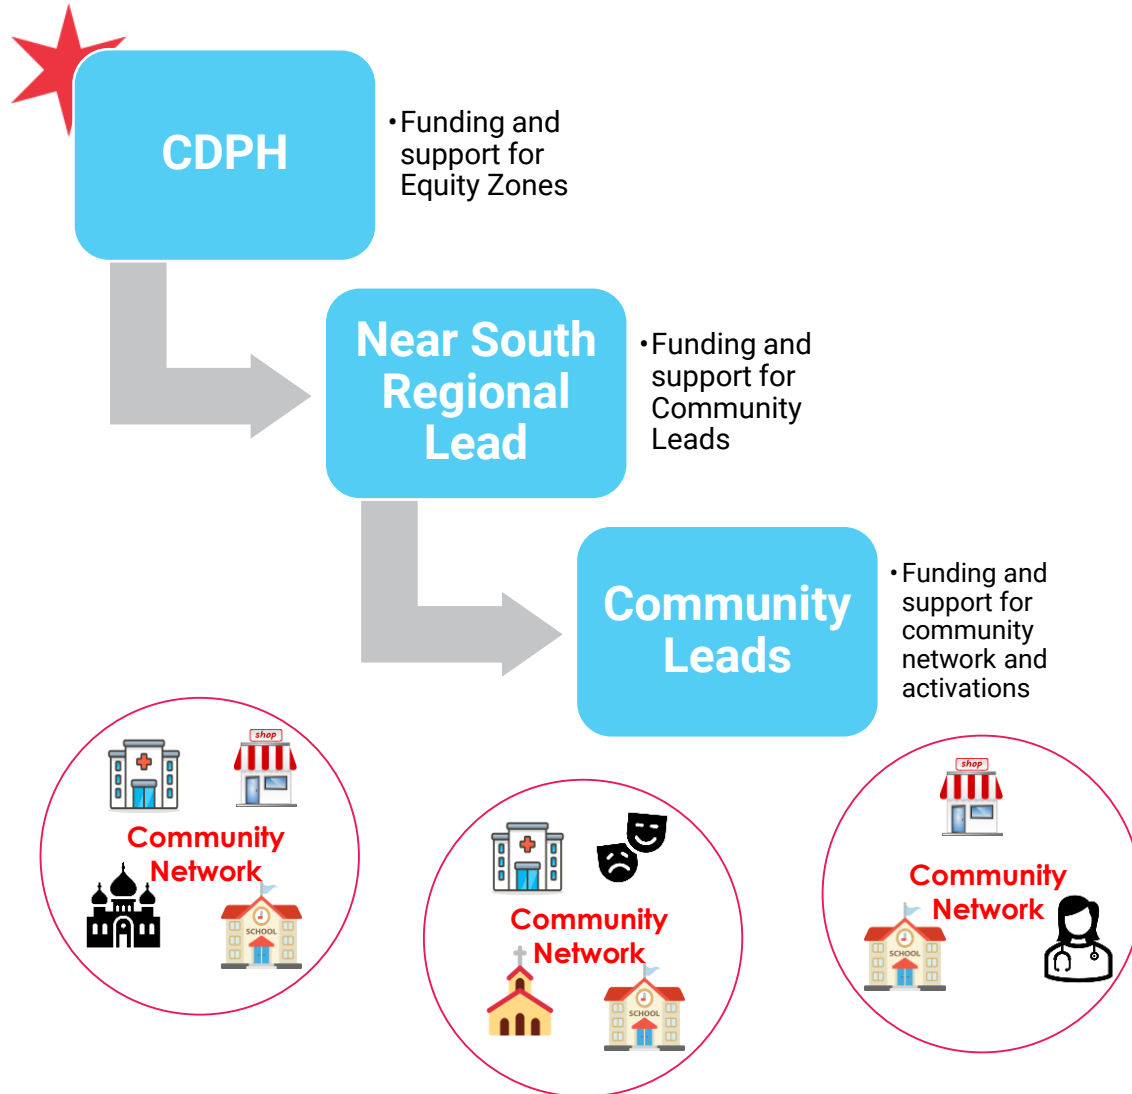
CDPH

•Funding and support for Equity Zones

Near South Regional Lead

•Funding and support for Community Leads

Community Leads

•Funding and support for community network and activations

shop

Community Network

SCHOOL

Community Network

SCHOOL

shop

Community Network

SCHOOL